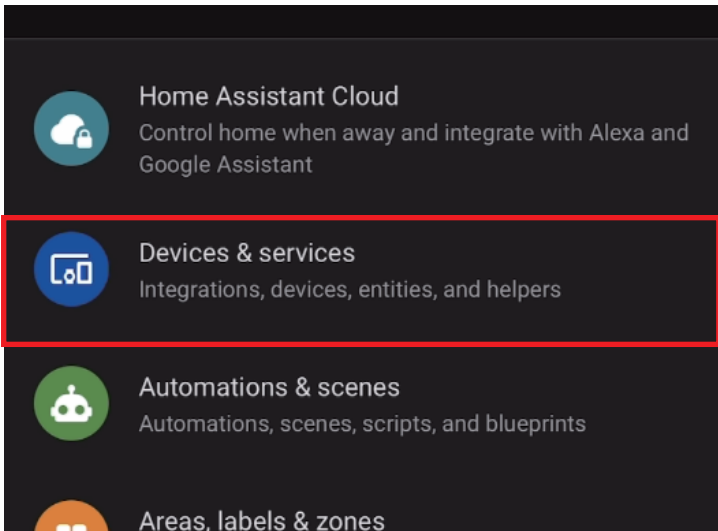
Home Assistant Cloud
Control home when away and integrate with Alexa and Google Assistant

Devices & services
Integrations, devices, entities, and helpers

Automations & scenes
Automations, scenes, scripts, and blueprints

Areas, labels & zones